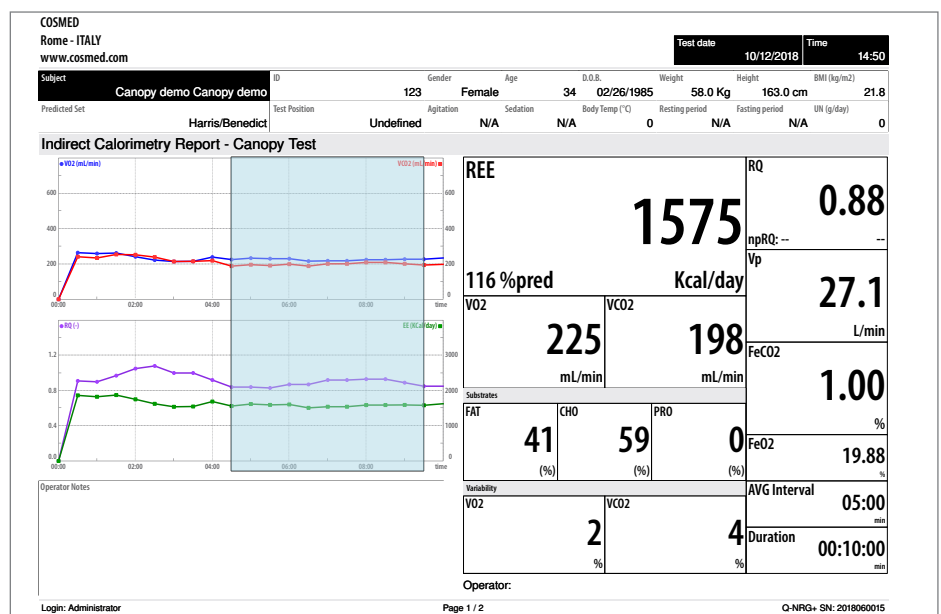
COSMED
Rome - ITALY
www.cosmed.com

Test date 10/12/2018
Time 14:50

| Subject | ID | Gender | Age | D.O.B. | Weight | Height | BMI (kg/m2) |
|---|---|---|---|---|---|---|---|
| Canopy demo Canopy demo | 123 | Female | 34 | 02/26/1985 | 58.0 Kg | 163.0 cm | 21.8 |
| Predicted Set | Test Position | Agitation | Sedation | Body Temp (°C) | Resting period | Fasting period | UN (g/day) |
| Harris/Benedict | Undefined | N/A | N/A | 0 | N/A | N/A | 0 |

Indirect Calorimetry Report - Canopy Test

VO2 (mL/min)
VCO2 (mL/min)
600
400
200
0
00:00 02:00 04:00 06:00 08:00 time

RQ (-)
EE (Kcal/day)
1.2
0.8
0.4
0.0
3000
2000
1000
0
00:00 02:00 04:00 06:00 08:00 time

Operator Notes

REE
1575
116 %pred
Kcal/day

RQ
0.88
npRQ: --
--

Vp
27.1
L/min

VO2
225
mL/min

VCO2
198
mL/min

FeCO2
1.00
%

Substrates
FAT
41
(%)
CHO
59
(%)
PRO
0
(%)

FeO2
19.88
%

Variability
VO2
2
%
VCO2
4
%

AVG Interval
05:00
min

Duration
00:10:00
min

Operator:

Login: Administrator
Page 1 / 2
Q-NRG+ SN: 2018060015